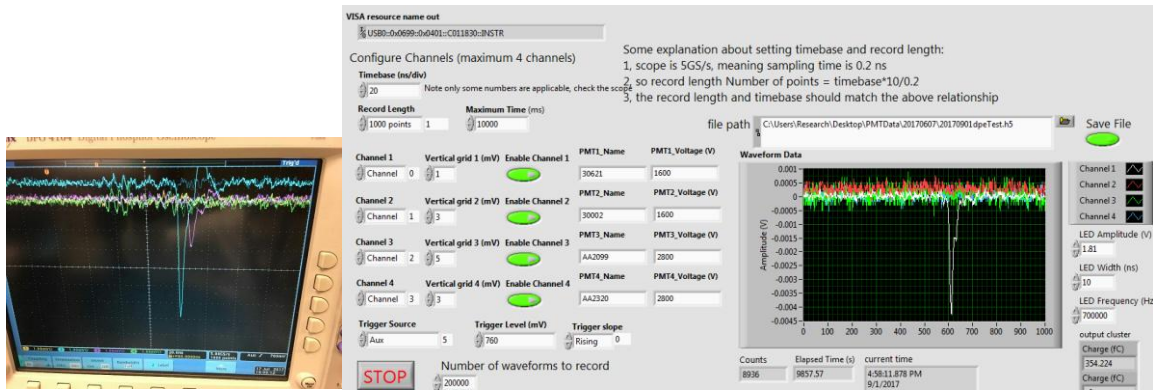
DPO 4104 Digital Phosphor Oscilloscope

Trig'd

VISA resource name out
USB0::0x0699::0x0401::C011830::INSTR

Configure Channels (maximum 4 channels)

Some explanation about setting timebase and record length:
1, scope is 5GS/s, meaning sampling time is 0.2 ns
2, so record length Number of points = timebase*10/0.2
3, the record length and timebase should match the above relationship

Timebase (ns/div)
20
Note only some numbers are applicable, check the scope

Record Length
1000 points 1

Maximum Time (ms)
10000

file path
C:\Users\Research\Desktop\PMTData\20170607\20170901dpeTest.h5

Save File

Channel 1
Channel 0
Vertical grid 1 (mV)
1
Enable Channel 1
PMT1_Name
30621
PMT1_Voltage (V)
1600

Channel 2
Channel 1
Vertical grid 2 (mV)
3
Enable Channel 2
PMT2_Name
30002
PMT2_Voltage (V)
1600

Channel 3
Channel 2
Vertical grid 3 (mV)
5
Enable Channel 3
PMT3_Name
AA2099
PMT3_Voltage (V)
2800

Channel 4
Channel 3
Vertical grid 4 (mV)
3
Enable Channel 4
PMT4_Name
AA2320
PMT4_Voltage (V)
2800

Trigger Source
Aux 5

Trigger Level (mV)
760

Trigger slope
Rising 0

STOP

Number of waveforms to record
200000

Waveform Data

Amplitude (V)
0.001
0.0005
0
-0.0005
-0.001
-0.0015
-0.002
-0.0025
-0.003
-0.0035
-0.004
-0.0045
0 100 200 300 400 500 600 700 800 900 1000

Channel 1
Channel 2
Channel 3
Channel 4

LED Amplitude (V)
1.81

LED Width (ns)
10

LED Frequency (Hz)
700000

output cluster
Charge (fC)
354.224
Charge (fC)

Counts
8936

Elapsed Time (s)
9857.57

current time
4:58:11.878 PM
9/1/2017